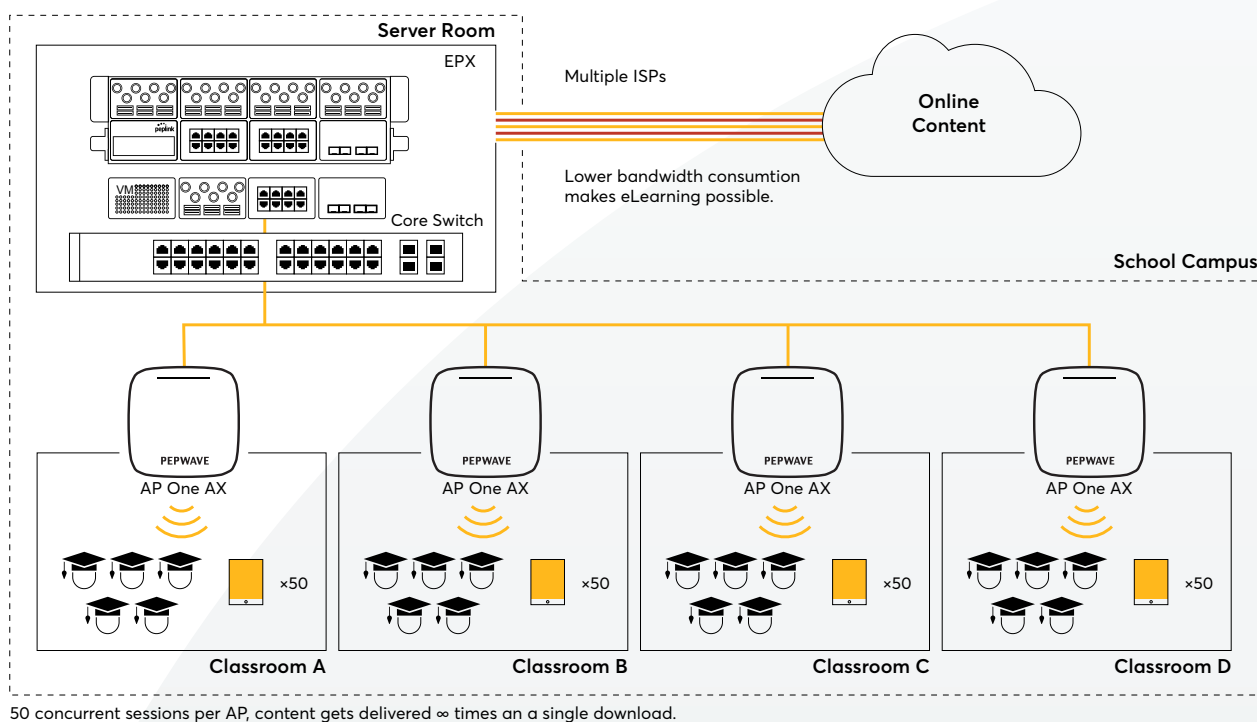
Server Room

EPX

peplink

VM

Core Switch

Multiple ISPs

Online Content

Lower bandwidth consumtion makes eLearning possible.

School Campus

PEPWAVE

AP One AX

×50

Classroom A

PEPWAVE

AP One AX

×50

Classroom B

PEPWAVE

AP One AX

×50

Classroom C

PEPWAVE

AP One AX

×50

Classroom D

50 concurrent sessions per AP, content gets delivered ∞ times an a single download.